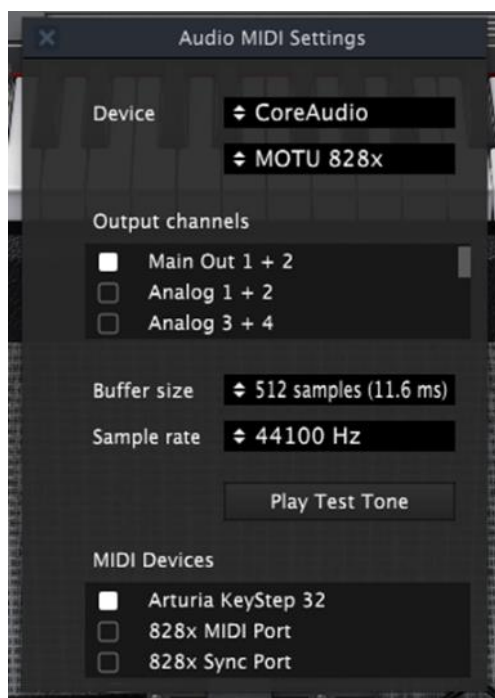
Audio MIDI Settings

Device ⇕ CoreAudio

⇕ MOTU 828x

Output channels

Main Out 1 + 2
Analog 1 + 2
Analog 3 + 4

Buffer size ⇕ 512 samples (11.6 ms)

Sample rate ⇕ 44100 Hz

Play Test Tone

MIDI Devices

Arturia KeyStep 32
828x MIDI Port
828x Sync Port